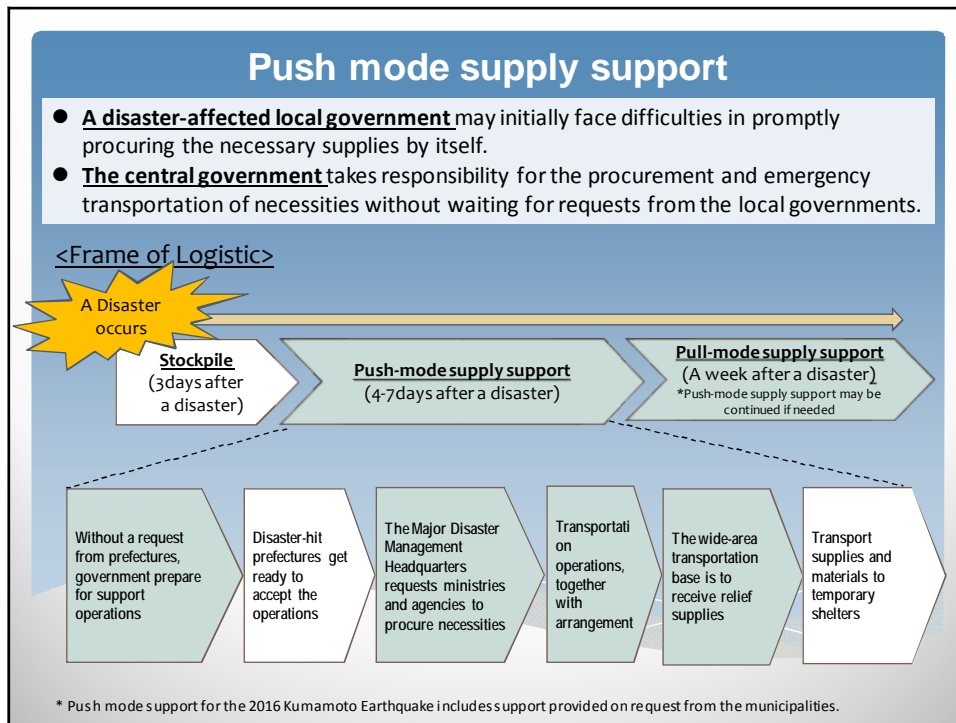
Push mode supply support

- **A disaster-affected local government** may initially face difficulties in promptly procuring the necessary supplies by itself.
- **The central government** takes responsibility for the procurement and emergency transportation of necessities without waiting for requests from the local governments.

<Frame of Logistic>

A Disaster occurs

**Stockpile** (3days after a disaster)

**Push-mode supply support** (4-7days after a disaster)

**Pull-mode supply support** (A week after a disaster)
*Push-mode supply support may be continued if needed

Without a request from prefectures, government prepare for support operations

Disaster-hit prefectures get ready to accept the operations

The Major Disaster Management Headquarters requests ministries and agencies to procure necessities

Transportation operations, together with arrangement

The wide-area transportation base is to receive relief supplies

Transport supplies and materials to temporary shelters

* Push mode support for the 2016 Kumamoto Earthquake includes support provided on request from the municipalities.